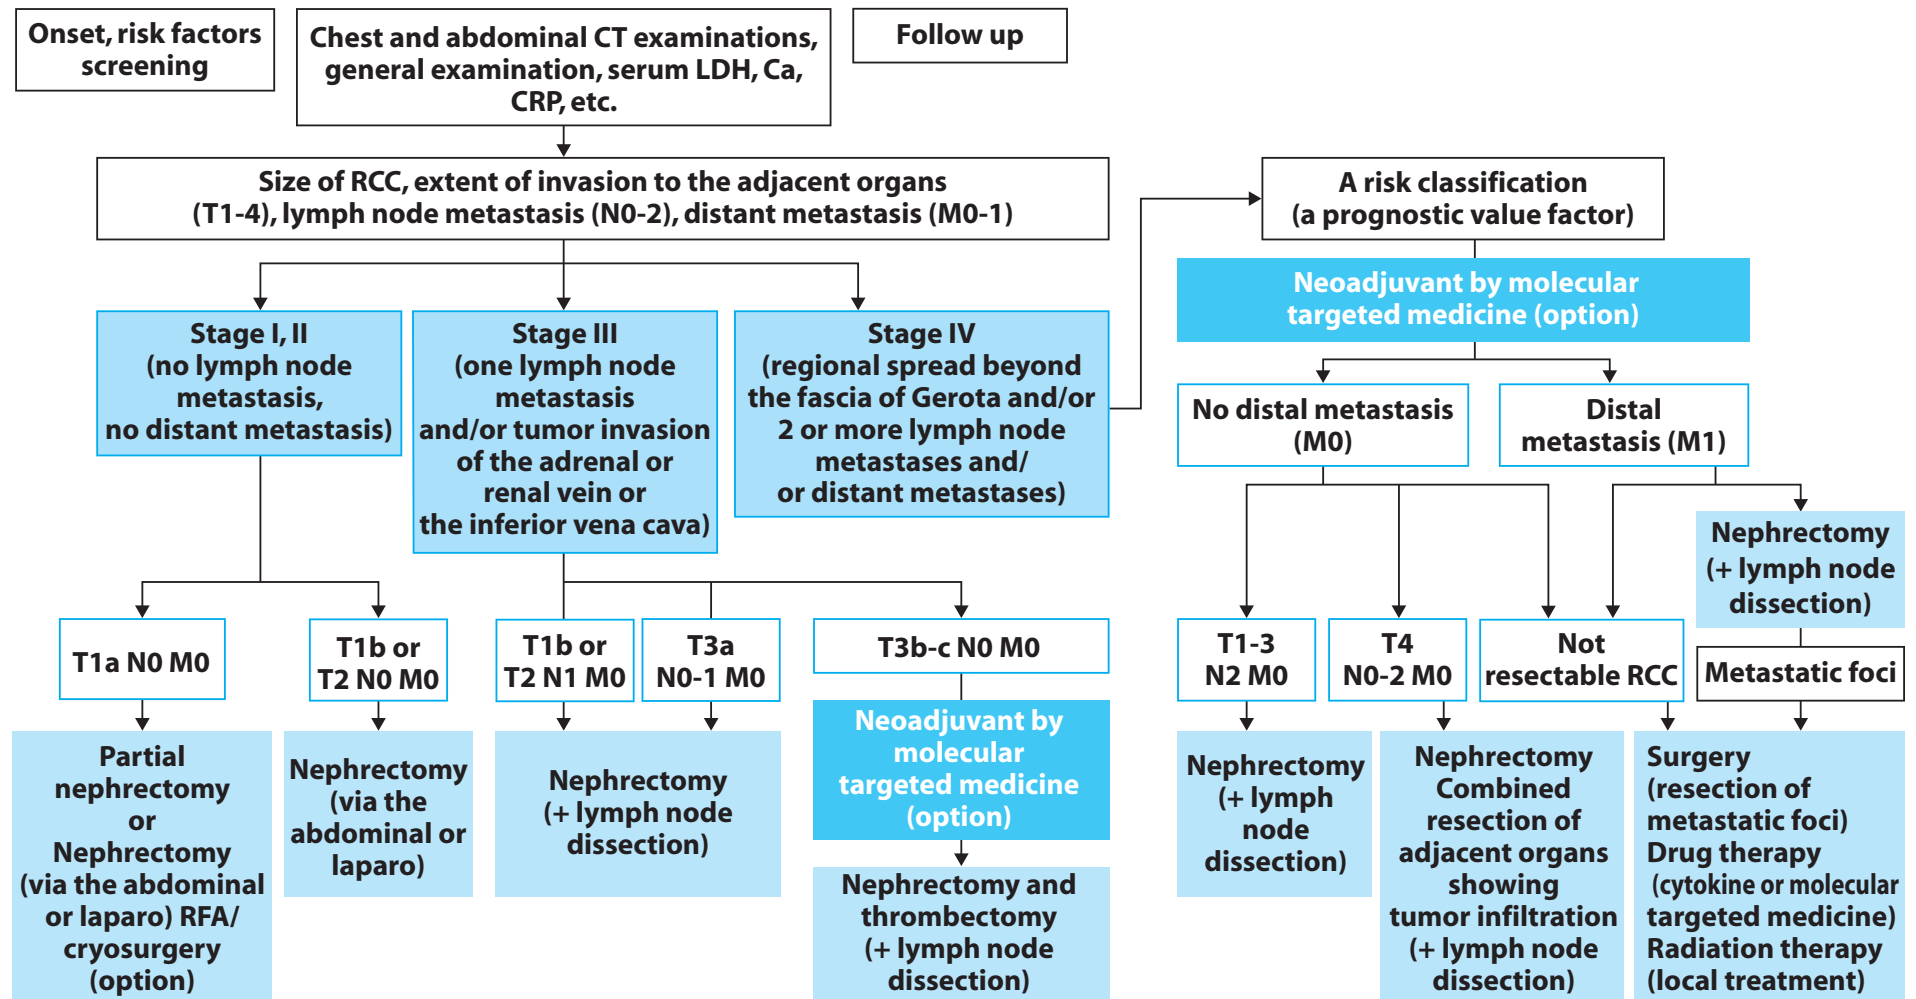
Onset, risk factors screening

Chest and abdominal CT examinations, general examination, serum LDH, Ca, CRP, etc.

Follow up

Size of RCC, extent of invasion to the adjacent organs (T1-4), lymph node metastasis (N0-2), distant metastasis (M0-1)

A risk classification (a prognostic value factor)

Neoadjuvant by molecular targeted medicine (option)

Stage I, II (no lymph node metastasis, no distant metastasis)

Stage III (one lymph node metastasis and/or tumor invasion of the adrenal or renal vein or the inferior vena cava)

Stage IV (regional spread beyond the fascia of Gerota and/or 2 or more lymph node metastases and/ or distant metastases)

No distal metastasis (M0)

Distal metastasis (M1)

Nephrectomy (+ lymph node dissection)

T1a N0 M0

T1b or T2 N0 M0

T1b or T2 N1 M0

T3a N0-1 M0

T3b-c N0 M0

T1-3 N2 M0

T4 N0-2 M0

Not resectable RCC

Metastatic foci

Partial nephrectomy or Nephrectomy (via the abdominal or laparo) RFA/ cryosurgery (option)

Nephrectomy (via the abdominal or laparo)

Nephrectomy (+ lymph node dissection)

Neoadjuvant by molecular targeted medicine (option)

Nephrectomy and thrombectomy (+ lymph node dissection)

Nephrectomy (+ lymph node dissection)

Nephrectomy Combined resection of adjacent organs showing tumor infiltration (+ lymph node dissection)

Surgery (resection of metastatic foci) Drug therapy (cytokine or molecular targeted medicine) Radiation therapy (local treatment)